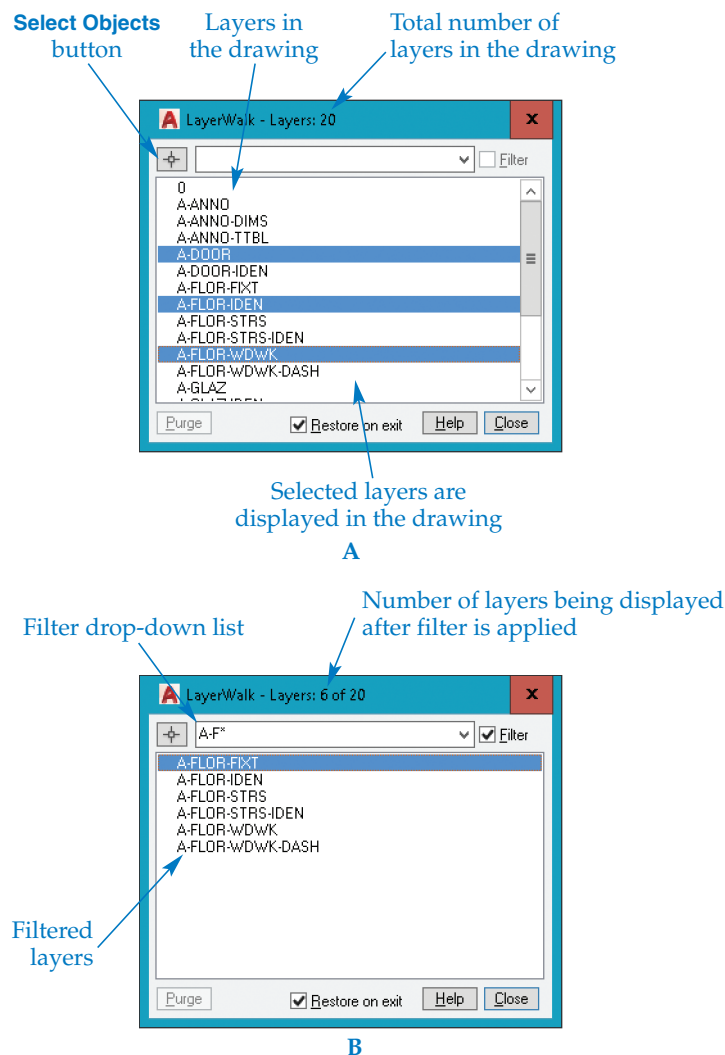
Select Objects button

Layers in the drawing

Total number of layers in the drawing

LayerWalk - Layers: 20

Filter

0
A-ANNO
A-ANNO-DIMS
A-ANNO-TTBL
A-DOOR
A-DOOR-IDEN
A-FLOR-FIXT
A-FLOR-IDEN
A-FLOR-STRS
A-FLOR-STRS-IDEN
A-FLOR-WDWK
A-FLOR-WDWK-DASH
A-GLAZ
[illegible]

Purge
Restore on exit
Help
Close

Selected layers are displayed in the drawing

A

Filter drop-down list

Number of layers being displayed after filter is applied

LayerWalk - Layers: 6 of 20

A-F*
Filter

A-FLOR-FIXT
A-FLOR-IDEN
A-FLOR-STRS
A-FLOR-STRS-IDEN
A-FLOR-WDWK
A-FLOR-WDWK-DASH

Filtered layers

Purge
Restore on exit
Help
Close

B